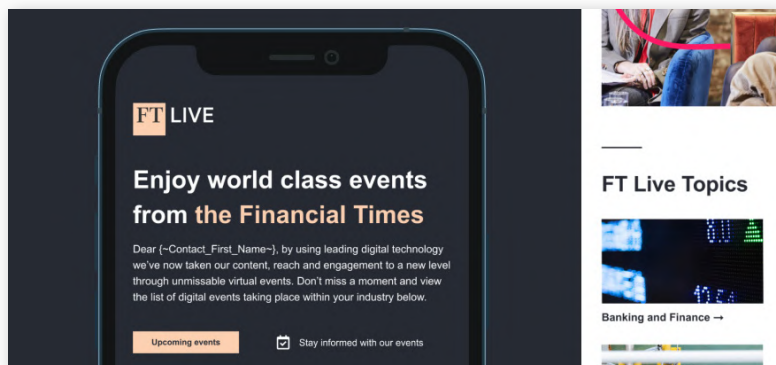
FT LIVE

Enjoy world class events from the Financial Times

Dear {~Contact_First_Name~}, by using leading digital technology we've now taken our content, reach and engagement to a new level through unmissable virtual events. Don't miss a moment and view the list of digital events taking place within your industry below.

Upcoming events

Stay informed with our events

FT Live Topics

Banking and Finance →